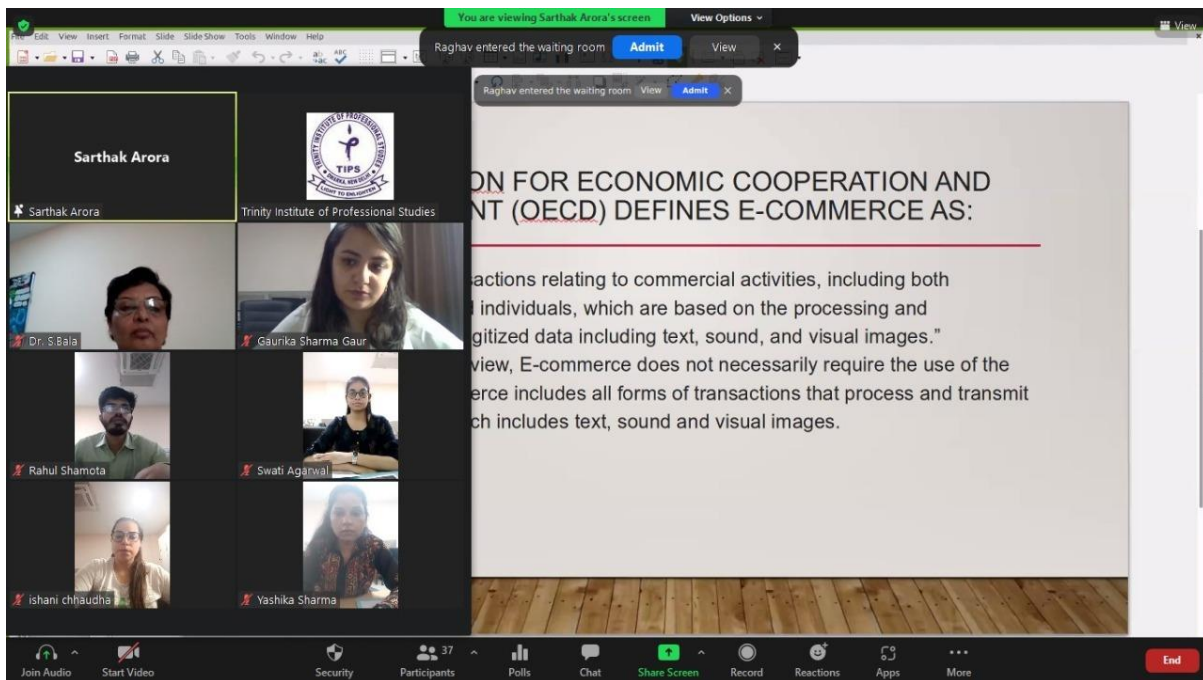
You are viewing Sarthak Arora's screen View Options

File Edit View Insert Format Slide Slide Show Tools Window Help

Raghav entered the waiting room Admit View ×

Raghav entered the waiting room View Admit ×

View

Sarthak Arora

Sarthak Arora

TRINITY INSTITUTE OF PROFESSIONAL STUDIES
TIPS
DWARKA NEW DELHI
LIGHT TO ENLIGHTEN

Trinity Institute of Professional Studies

Dr. S.Bala

Gaurika Sharma Gaur

Rahul Shamota

Swati Agarwal

ishani chhaudha

Yashika Sharma

ON FOR ECONOMIC COOPERATION AND NT (OECD) DEFINES E-COMMERCE AS:

actions relating to commercial activities, including both individuals, which are based on the processing and gitized data including text, sound, and visual images." view, E-commerce does not necessarily require the use of the erce includes all forms of transactions that process and transmit ch includes text, sound and visual images.

Join Audio Start Video Security 37 Participants Polls Chat Share Screen Record Reactions Apps More End